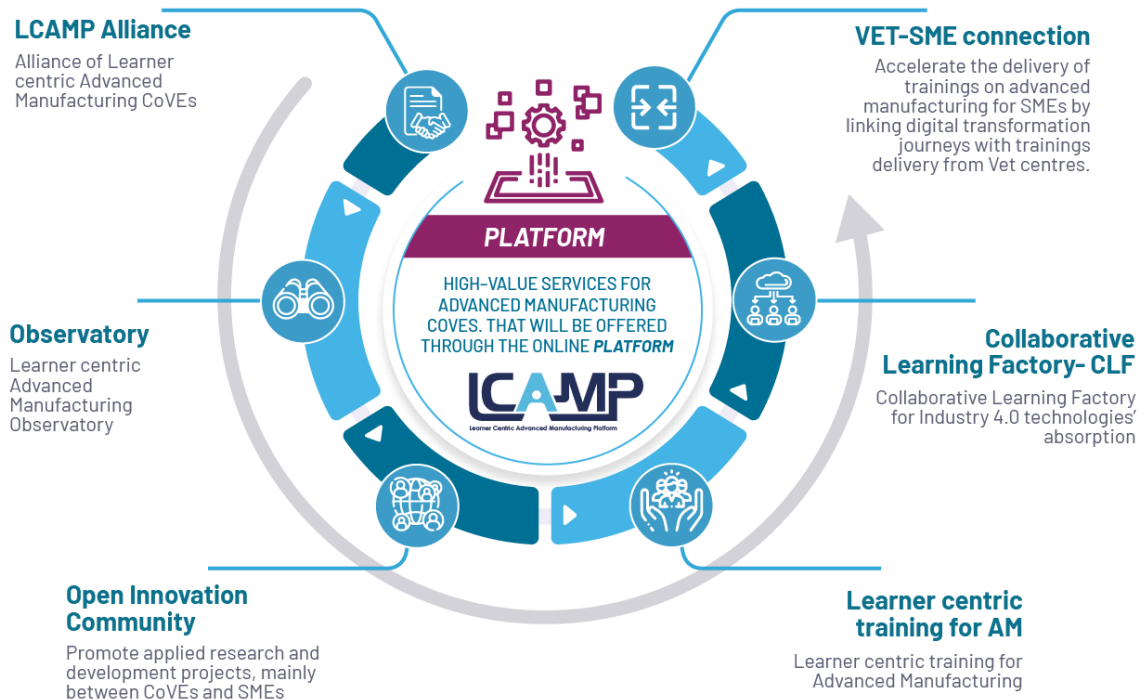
LCAMP Alliance
Alliance of Learner centric Advanced Manufacturing CoVEs

VET-SME connection
Accelerate the delivery of trainings on advanced manufacturing for SMEs by linking digital transformation journeys with trainings delivery from Vet centres.

PLATFORM

HIGH-VALUE SERVICES FOR ADVANCED MANUFACTURING COVES. THAT WILL BE OFFERED THROUGH THE ONLINE PLATFORM

LCAMP
Learner Centric Advanced Manufacturing Platform

Observatory
Learner centric Advanced Manufacturing Observatory

Collaborative Learning Factory- CLF
Collaborative Learning Factory for Industry 4.0 technologies' absorption

Open Innovation Community
Promote applied research and development projects, mainly between CoVEs and SMEs

Learner centric training for AM
Learner centric training for Advanced Manufacturing